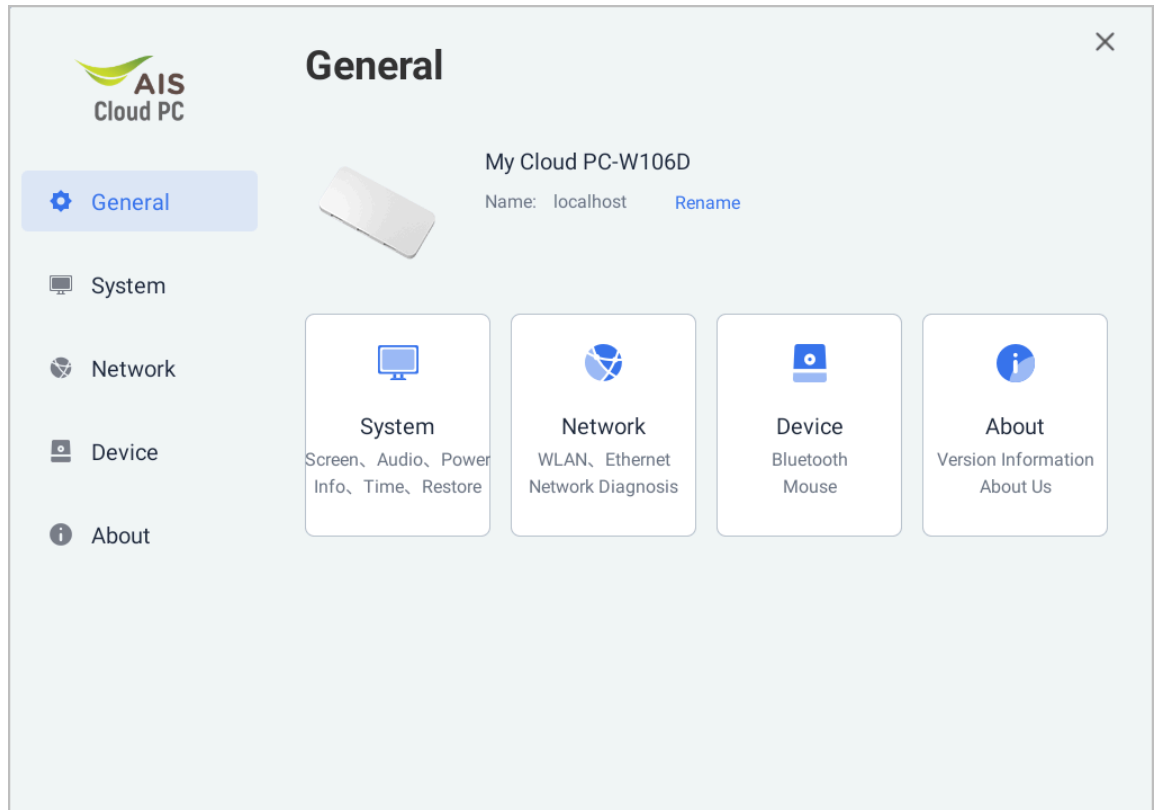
AIS
Cloud PC

General

System

Network

Device

About

General

×

My Cloud PC-W106D

Name: localhost Rename

System
Screen、Audio、Power
Info、Time、Restore

Network
WLAN、Ethernet
Network Diagnosis

Device
Bluetooth
Mouse

About
Version Information
About Us